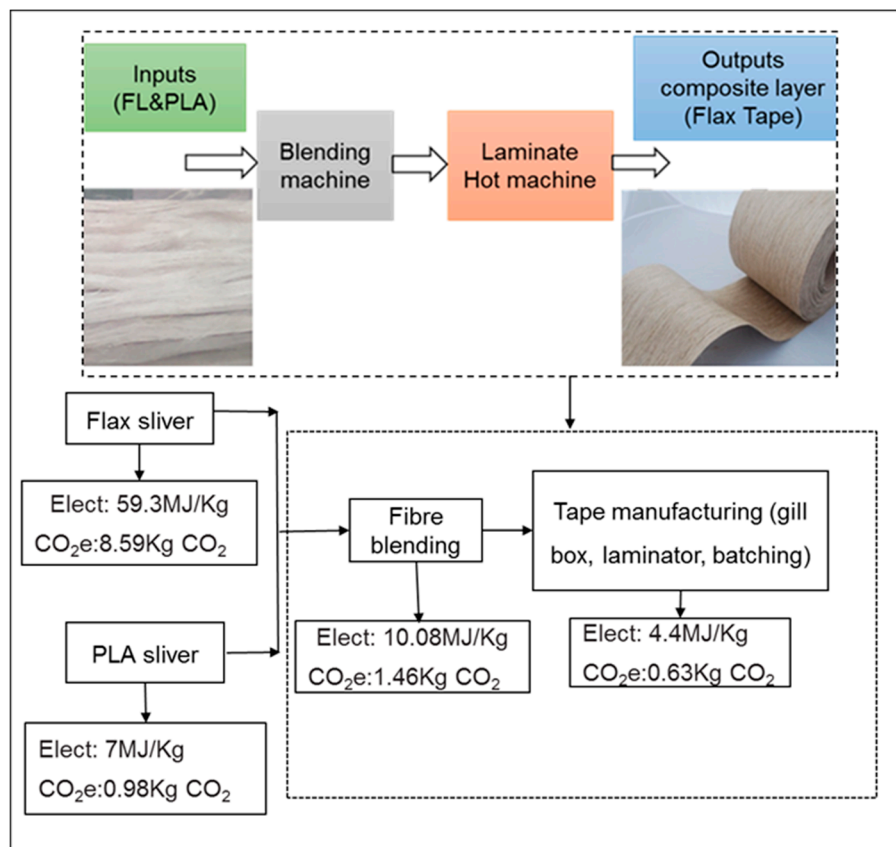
Inputs (FL&PLA)

Blending machine

Laminate Hot machine

Outputs composite layer (Flax Tape)

Flax sliver

Elect: 59.3MJ/Kg
$CO_2$e:8.59Kg $CO_2$

PLA sliver

Elect: 7MJ/Kg
$CO_2$e:0.98Kg $CO_2$

Fibre blending

Elect: 10.08MJ/Kg
$CO_2$e:1.46Kg $CO_2$

Tape manufacturing (gill box, laminator, batching)

Elect: 4.4MJ/Kg
$CO_2$e:0.63Kg $CO_2$